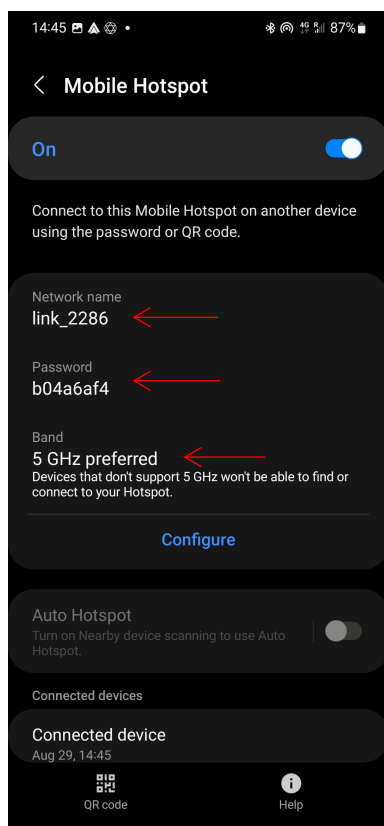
14:45 • 87%

Mobile Hotspot

On

Connect to this Mobile Hotspot on another device using the password or QR code.

Network name
link_2286

Password
b04a6af4

Band
5 GHz preferred
Devices that don't support 5 GHz won't be able to find or connect to your Hotspot.

Configure

Auto Hotspot
Turn on Nearby device scanning to use Auto Hotspot.

Connected devices

Connected device
Aug 29, 14:45

QR code

Help